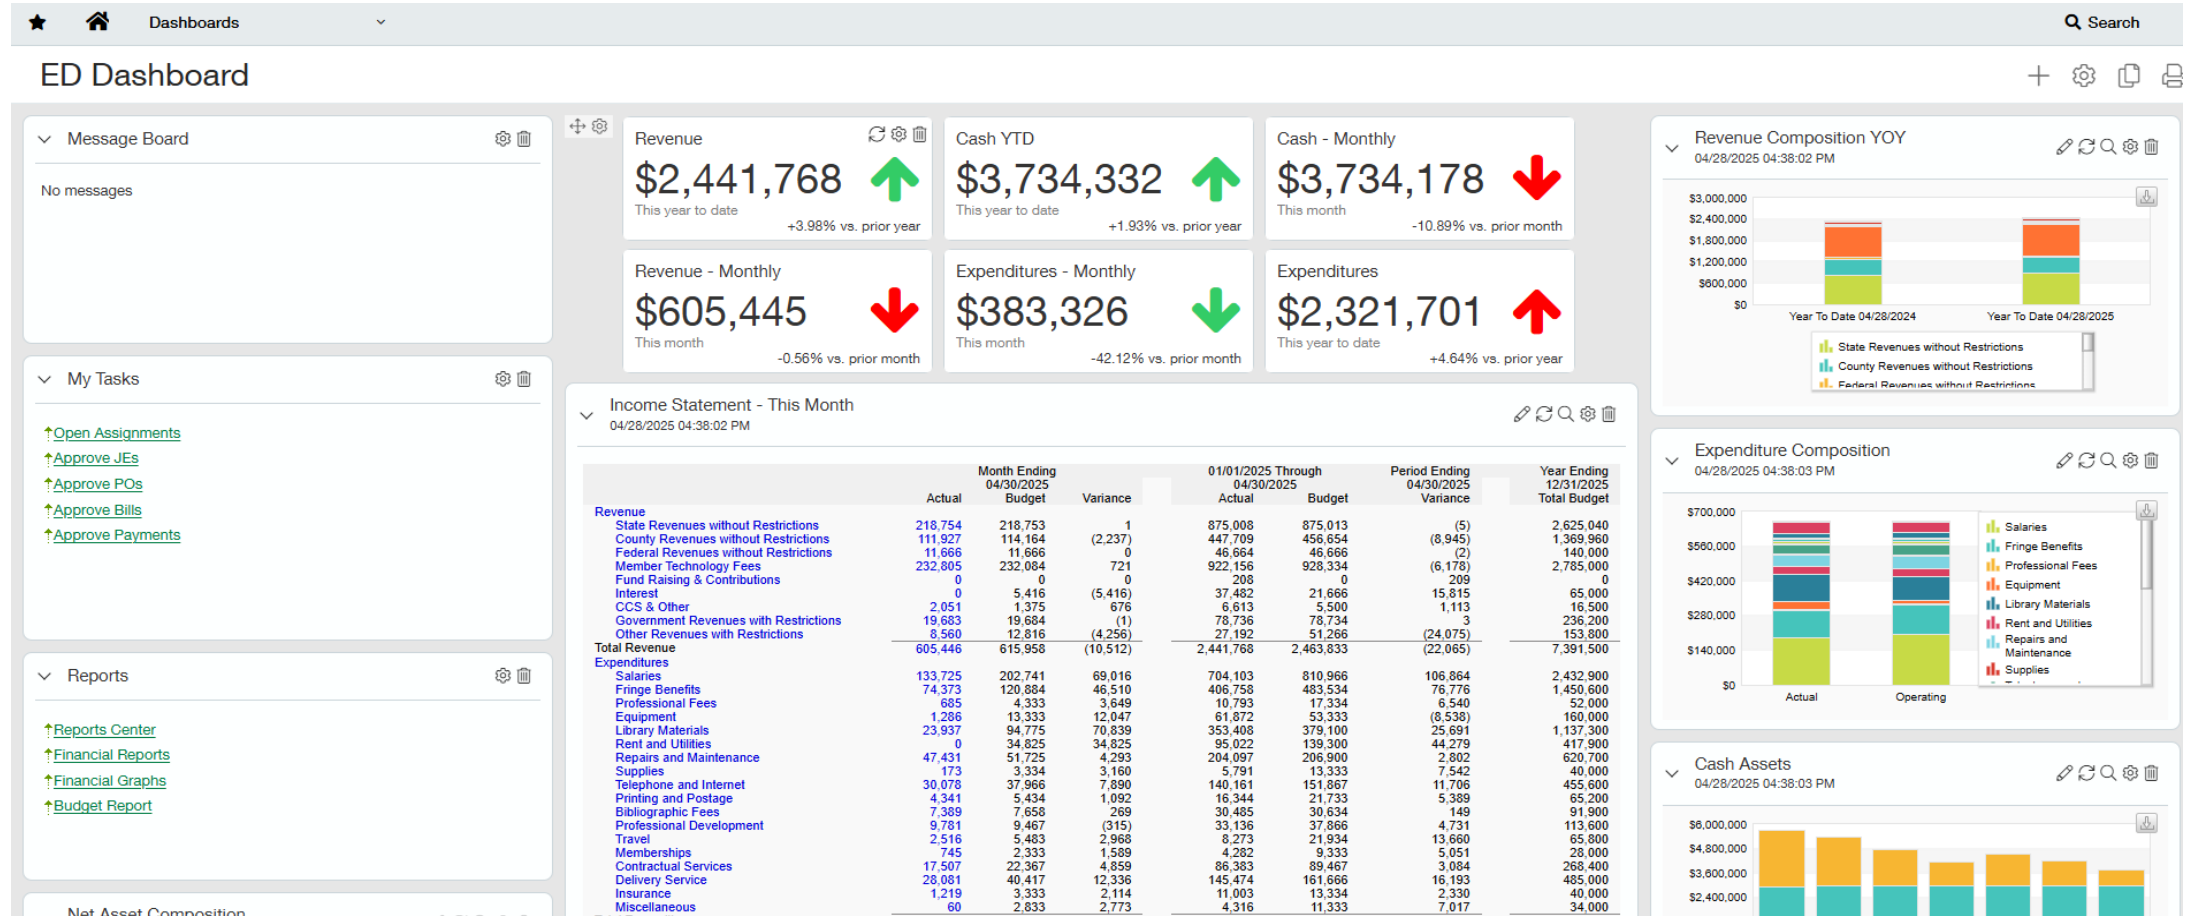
Dashboards

Search

ED Dashboard

Message Board

No messages

My Tasks

Open Assignments
Approve JEs
Approve POs
Approve Bills
Approve Payments

Reports

Reports Center
Financial Reports
Financial Graphs
Budget Report

Net Asset Composition

Revenue
$2,441,768
This year to date
+3.98% vs. prior year

Cash YTD
$3,734,332
This year to date
+1.93% vs. prior year

Cash - Monthly
$3,734,178
This month
-10.89% vs. prior month

Revenue - Monthly
$605,445
This month
-0.56% vs. prior month

Expenditures - Monthly
$383,326
This month
-42.12% vs. prior month

Expenditures
$2,321,701
This year to date
+4.64% vs. prior year

Income Statement - This Month
04/28/2025 04:38:02 PM

| | Month Ending 04/30/2025 Actual | Budget | Variance | 01/01/2025 Through 04/30/2025 Actual | Budget | Period Ending 04/30/2025 Variance | Year Ending 12/31/2025 Total Budget |
|---|---|---|---|---|---|---|---|
| Revenue | | | | | | | |
| State Revenues without Restrictions | 218,754 | 218,753 | 1 | 875,008 | 875,013 | (5) | 2,625,040 |
| County Revenues without Restrictions | 111,927 | 114,164 | (2,237) | 447,709 | 456,654 | (8,945) | 1,369,960 |
| Federal Revenues without Restrictions | 11,666 | 11,666 | 0 | 46,664 | 46,666 | (2) | 140,000 |
| Member Technology Fees | 232,805 | 232,084 | 721 | 922,156 | 928,334 | (6,178) | 2,785,000 |
| Fund Raising & Contributions | 0 | 0 | 0 | 208 | 0 | 209 | 0 |
| Interest | 0 | 5,416 | (5,416) | 37,482 | 21,666 | 15,815 | 65,000 |
| CCS & Other | 2,051 | 1,375 | 676 | 6,613 | 5,500 | 1,113 | 16,500 |
| Government Revenues with Restrictions | 19,683 | 19,684 | (1) | 78,736 | 78,734 | 3 | 236,200 |
| Other Revenues with Restrictions | 8,560 | 12,816 | (4,256) | 27,192 | 51,266 | (24,075) | 153,800 |
| Total Revenue | 605,446 | 615,958 | (10,512) | 2,441,768 | 2,463,833 | (22,065) | 7,391,500 |
| Expenditures | | | | | | | |
| Salaries | 133,725 | 202,741 | 69,016 | 704,103 | 810,966 | 106,864 | 2,432,900 |
| Fringe Benefits | 74,373 | 120,884 | 46,510 | 406,758 | 483,534 | 76,776 | 1,450,600 |
| Professional Fees | 685 | 4,333 | 3,649 | 10,793 | 17,334 | 6,540 | 52,000 |
| Equipment | 1,286 | 13,333 | 12,047 | 61,872 | 53,333 | (8,538) | 160,000 |
| Library Materials | 23,937 | 94,775 | 70,839 | 353,408 | 379,100 | 25,691 | 1,137,300 |
| Rent and Utilities | 0 | 34,825 | 34,825 | 95,022 | 139,300 | 44,279 | 417,900 |
| Repairs and Maintenance | 47,431 | 51,725 | 4,293 | 204,097 | 206,900 | 2,802 | 620,700 |
| Supplies | 173 | 3,334 | 3,160 | 5,791 | 13,333 | 7,542 | 40,000 |
| Telephone and Internet | 30,078 | 37,966 | 7,890 | 140,161 | 151,867 | 11,706 | 455,600 |
| Printing and Postage | 4,341 | 5,434 | 1,092 | 16,344 | 21,733 | 5,389 | 65,200 |
| Bibliographic Fees | 7,389 | 7,658 | 269 | 30,485 | 30,634 | 149 | 91,900 |
| Professional Development | 9,781 | 9,467 | (315) | 33,136 | 37,866 | 4,731 | 113,600 |
| Travel | 2,516 | 5,483 | 2,968 | 8,273 | 21,934 | 13,660 | 65,800 |
| Memberships | 745 | 2,333 | 1,589 | 4,282 | 9,333 | 5,051 | 28,000 |
| Contractual Services | 17,507 | 22,367 | 4,859 | 86,383 | 89,467 | 3,084 | 268,400 |
| Delivery Service | 28,081 | 40,417 | 12,336 | 145,474 | 161,666 | 16,193 | 485,000 |
| Insurance | 1,219 | 3,333 | 2,114 | 11,003 | 13,334 | 2,330 | 40,000 |
| Miscellaneous | 60 | 2,833 | 2,773 | 4,316 | 11,333 | 7,017 | 34,000 |

Revenue Composition YOY
04/28/2025 04:38:02 PM
$3,000,000
$2,400,000
$1,800,000
$1,200,000
$600,000
$0
Year To Date 04/28/2024
Year To Date 04/28/2025
State Revenues without Restrictions
County Revenues without Restrictions
Federal Revenues without Restrictions

Expenditure Composition
04/28/2025 04:38:03 PM
$700,000
$560,000
$420,000
$280,000
$140,000
$0
Actual
Operating
Salaries
Fringe Benefits
Professional Fees
Equipment
Library Materials
Rent and Utilities
Repairs and Maintenance
Supplies

Cash Assets
04/28/2025 04:38:03 PM
$6,000,000
$4,800,000
$3,600,000
$2,400,000